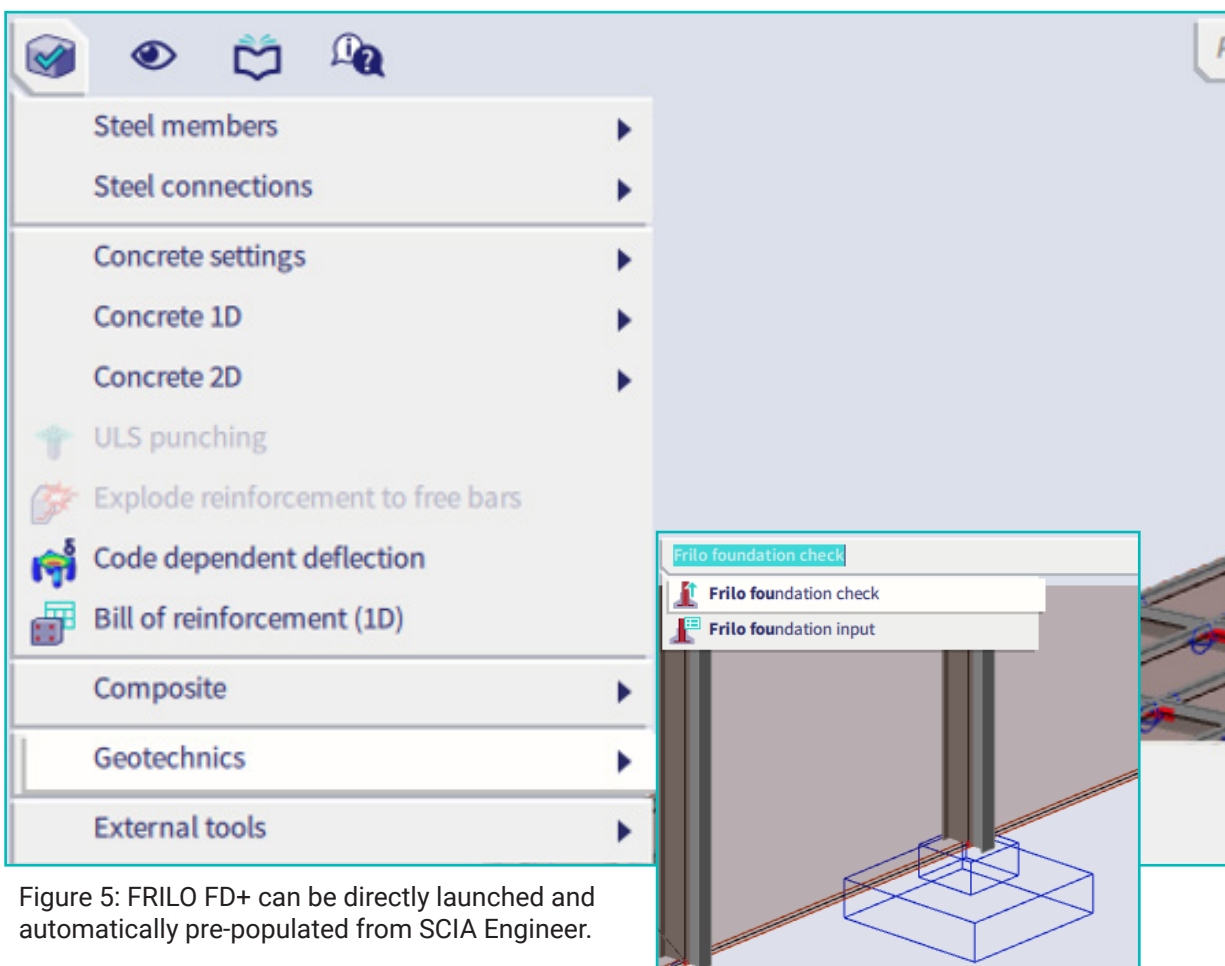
Steel members
Steel connections
Concrete settings
Concrete 1D
Concrete 2D
ULS punching
Explode reinforcement to free bars
Code dependent deflection
Bill of reinforcement (1D)
Composite
Geotechnics
External tools

Frilo foundation check
Frilo foundation check
Frilo foundation input

Figure 5: FRILO FD+ can be directly launched and automatically pre-populated from SCIA Engineer.